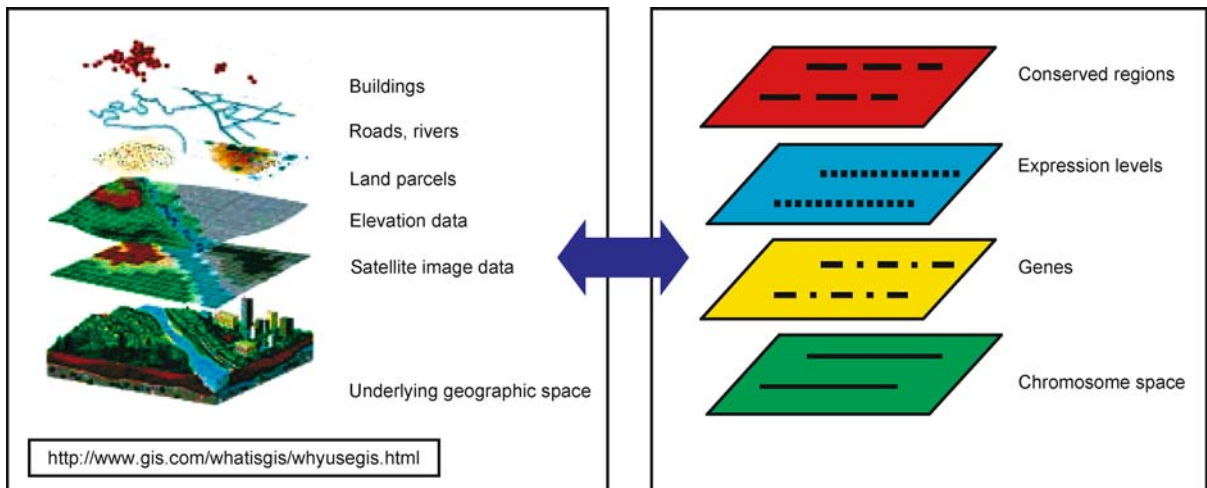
Buildings

Roads, rivers

Land parcels

Elevation data

Satellite image data

Underlying geographic space

http://www.gis.com/whatisgis/whyusegis.html

Conserved regions

Expression levels

Genes

Chromosome space